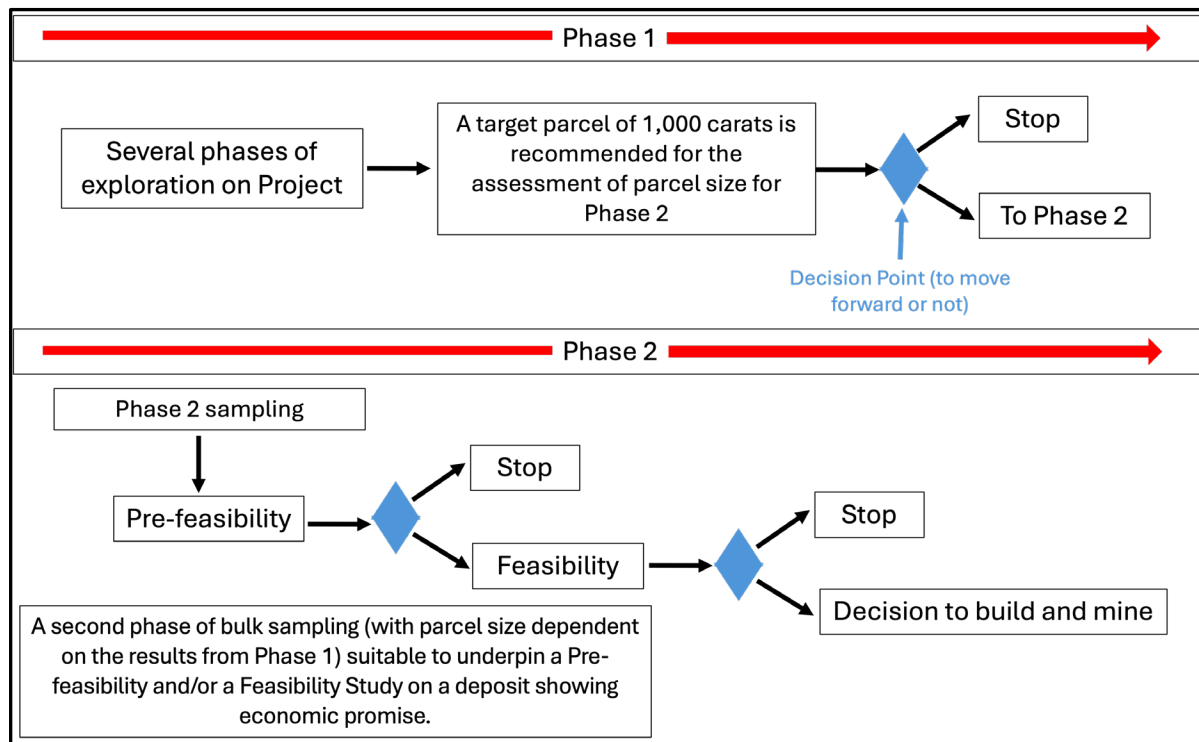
Phase 1

Several phases of exploration on Project

A target parcel of 1,000 carats is recommended for the assessment of parcel size for Phase 2

Stop

To Phase 2

Decision Point (to move forward or not)

Phase 2

Phase 2 sampling

Pre-feasibility

Stop

Feasibility

Stop

Decision to build and mine

A second phase of bulk sampling (with parcel size dependent on the results from Phase 1) suitable to underpin a Pre-feasibility and/or a Feasibility Study on a deposit showing economic promise.